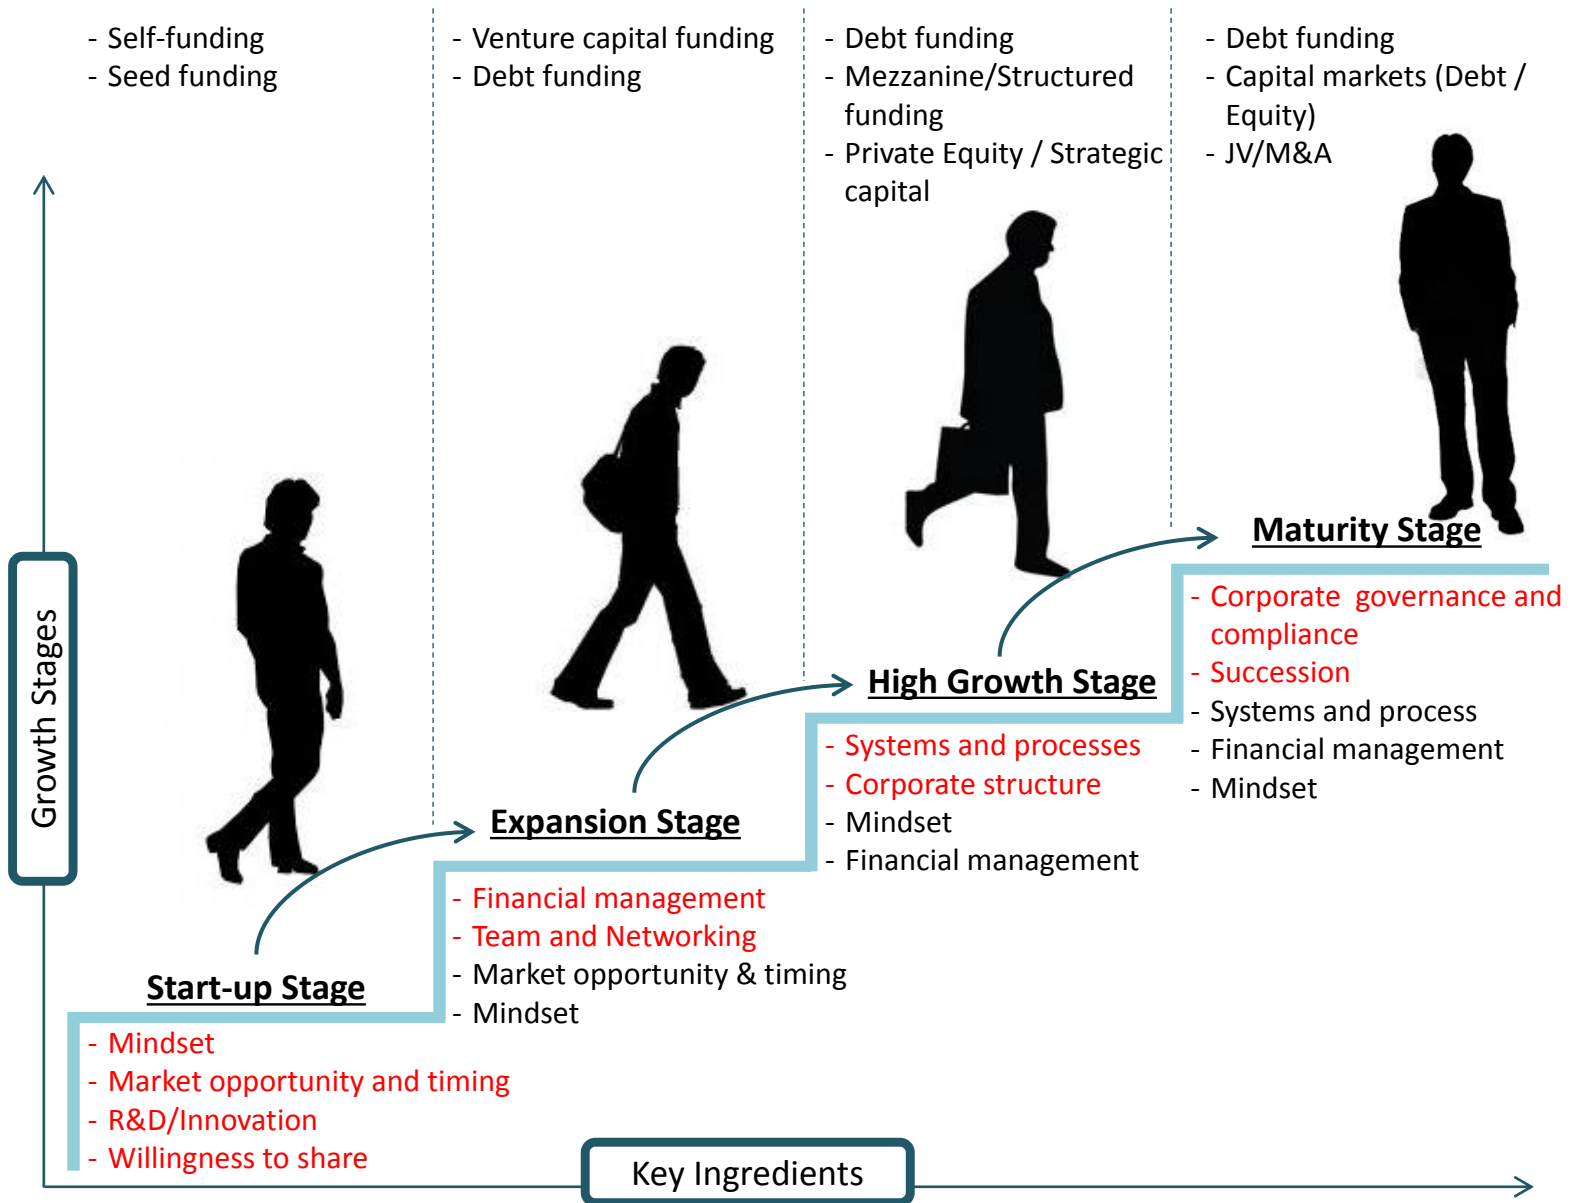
- Self-funding
- Seed funding

- Venture capital funding
- Debt funding

- Debt funding
- Mezzanine/Structured funding
- Private Equity / Strategic capital

- Debt funding
- Capital markets (Debt / Equity)
- JV/M&A

Growth Stages

Maturity Stage

- Corporate governance and compliance
- Succession
- Systems and process
- Financial management
- Mindset

High Growth Stage

- Systems and processes
- Corporate structure
- Mindset
- Financial management

Expansion Stage

- Financial management
- Team and Networking
- Market opportunity & timing
- Mindset

Start-up Stage

- Mindset
- Market opportunity and timing
- R&D/Innovation
- Willingness to share

Key Ingredients